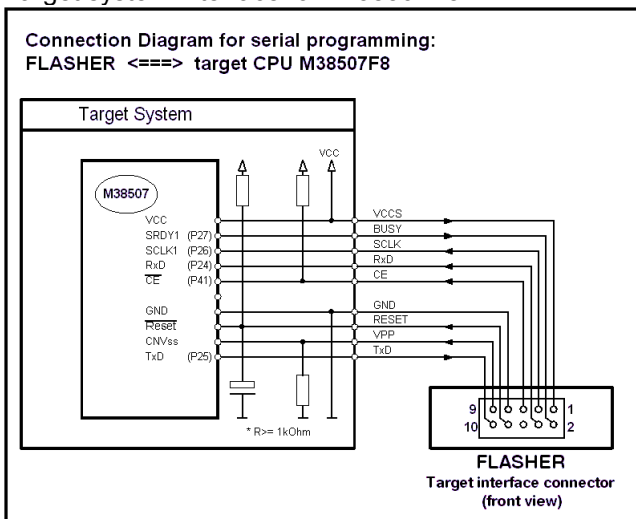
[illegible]

Connection Diagram for serial programming:
FLASHER <===> target CPU M38507F8

Target System

M38507

VCC
SRDY1 (P27)
SCLK1 (P26)
RxD (P24)
$\overline{CE}$ (P41)

GND
$\overline{Reset}$
CNVss
TxD (P25)

VCC

VCCS
BUSY
SCLK
RxD
CE

GND
RESET
VPP
TxD

* R>= 1kOhm

9
10
1
2

FLASHER
Target interface connector
(front view)